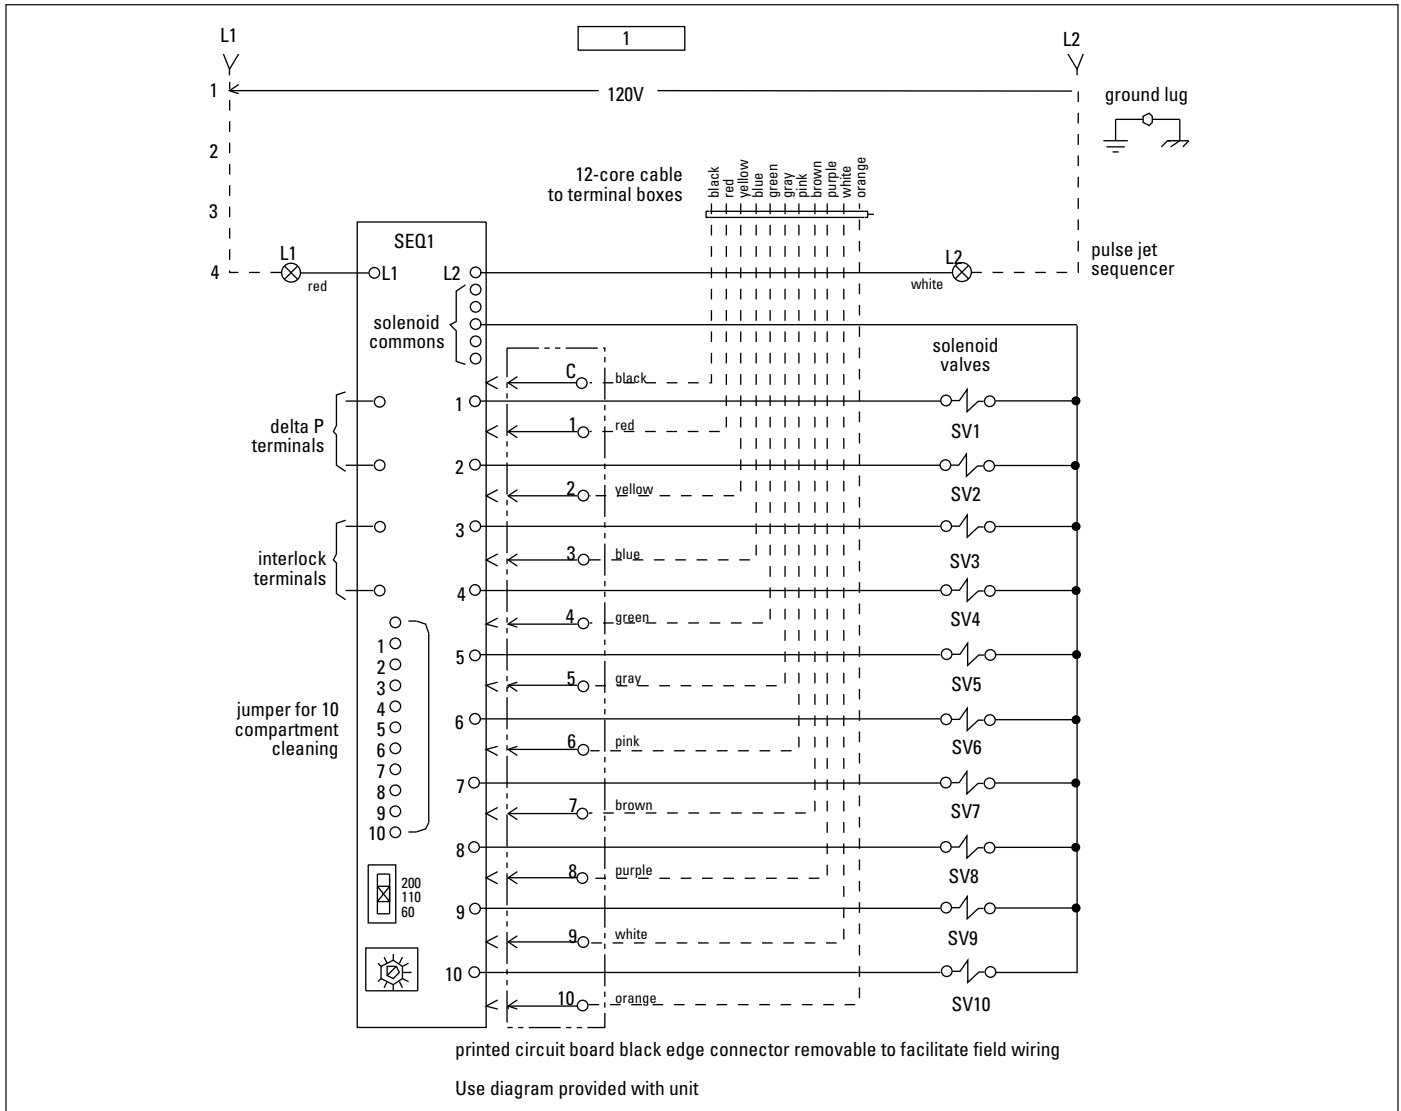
L1

1

L2

1

120V

ground lug

2

3

12-core cable to terminal boxes

black red yellow blue green gray pink brown purple white orange

SEQ1

pulse jet sequencer

4

L1

red

L1

L2

L2

white

solenoid commons

solenoid valves

C

black

delta P terminals

1

1

red

SV1

2

2

yellow

SV2

interlock terminals

3

3

blue

SV3

4

4

green

SV4

5

5

gray

SV5

jumper for 10 compartment cleaning

1
2
3
4
5
6
7
8
9
10

6

6

pink

SV6

7

7

brown

SV7

8

8

purple

SV8

200
110
60

9

9

white

SV9

10

10

orange

SV10

printed circuit board black edge connector removable to facilitate field wiring

Use diagram provided with unit